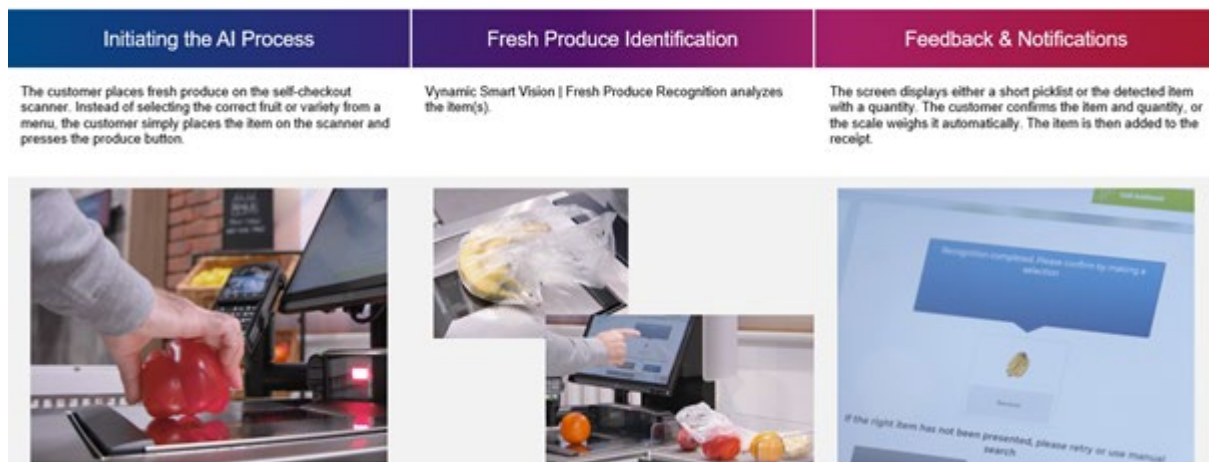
Initiating the AI Process

The customer places fresh produce on the self-checkout scanner. Instead of selecting the correct fruit or variety from a menu, the customer simply places the item on the scanner and presses the produce button.

Fresh Produce Identification

Vynamic Smart Vision | Fresh Produce Recognition analyzes the item(s).

Feedback & Notifications

The screen displays either a short picklist or the detected item with a quantity. The customer confirms the item and quantity, or the scale weighs it automatically. The item is then added to the receipt.

Recognition completed. Please confirm by making a selection

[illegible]

If the right item has not been presented, please retry or use manual search